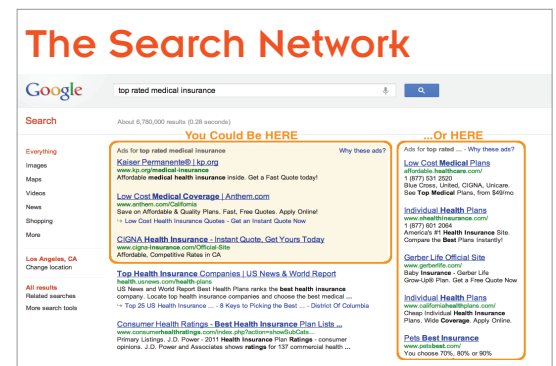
The Search Network

Google

top rated medical insurance

Search

About 6,780,000 results (0.28 seconds)

You Could Be HERE

...Or HERE

Everything
Images
Maps
Videos
News
Shopping
More

Los Angeles, CA
Change location

All results
Related searches
More search tools

Ads for top rated medical insurance

Why these ads?

Kaiser Permanente® | kp.org
www.kp.org/medical-insurance
Affordable medical health insurance inside. Get a Fast Quote today!

Low Cost Medical Coverage | Anthem.com
www.anthem.com/California
Save on Affordable & Quality Plans. Fast, Free Quotes. Apply Online!
↪ Low Cost Health Insurance Quotes - Get an Instant Quote Now

CIGNA Health Insurance - Instant Quote, Get Yours Today
www.cigna-insurance.com/Official-Site
Affordable, Competitive Rates in CA

Top Health Insurance Companies | US News & World Report
health.usnews.com/health-plans
US News and World Report Best Health Plans ranks the best health insurance company. Locate top health insurance companies and choose the best medical ...
↪ Top 25 US Health Insurance ... - 8 Keys to Picking the Best ... - District Of Columbia

Consumer Health Ratings - Best Health Insurance Plan Lists ...
www.consumerhealthratings.com/index.php?action=showSubCats...
Primary Listings. J.D. Power - 2011 Health Insurance Plan Ratings - consumer opinions. J.D. Power and Associates shows ratings for 137 commercial health ...

Ads for top rated ... - Why these ads?

Low Cost Medical Plans
affordable.healthcare.com/
1 (877) 531 2520
Blue Cross, United, CIGNA, Unicare. See Top Medical Plans, from $49/mo

Individual Health Plans
www.ehealthinsurance.com/
1 (877) 601 2064
America's #1 Health Insurance Site. Compare the Best Plans Instantly!

Gerber Life Official Site
www.gerberlife.com/
Baby Insurance - Gerber Life Grow-Up® Plan. Get a Free Quote Now

Individual Health Plans
www.californiahealthplans.com/
Cheap Individual Health Insurance Plans. Wide Coverage. Apply Online.

Pets Best Insurance
www.petsbest.com/
You choose 70%, 80% or 90%